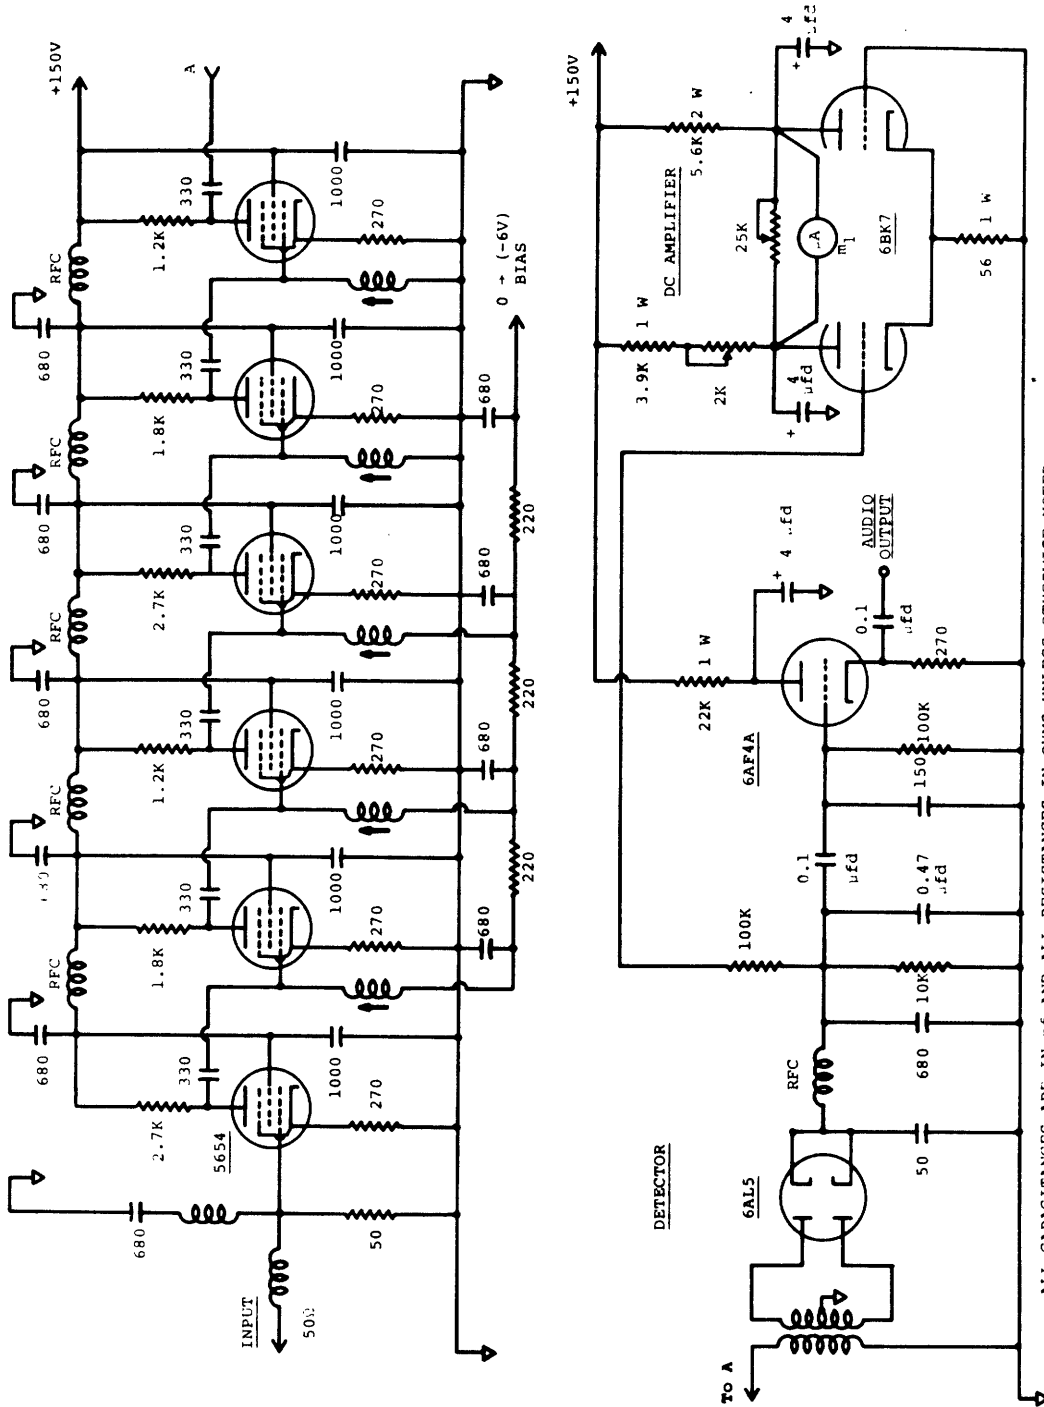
+150V

A

RFC

RFC

RFC

RFC

RFC

RFC

680

680

680

680

680

680

330

330

330

330

330

330

1.2K

1.8K

2.7K

1.2K

1.8K

2.7K

1000

1000

1000

1000

1000

1000

270

270

270

270

270

270

0 → (-6V) BIAS

680

680

680

680

220

220

220

5654

680

50

INPUT

50Ω

+150V

4 μfd

DC AMPLIFIER

5.6K 2 W

1 W

3.9K

25K

A

$m_1$

2K

4 μfd

6BK7

56

1 W

AUDIO OUTPUT

4 μfd

0.1 μfd

22K

1 W

6AF4A

270

100K

150

0.1 μfd

0.47 μfd

100K

10K

680

RFC

50

DETECTOR

6AL5

TO A

ALL CAPACITANCES ARE IN pf AND ALL RESISTANCES IN OHMS UNLESS OTHERWISE NOTED